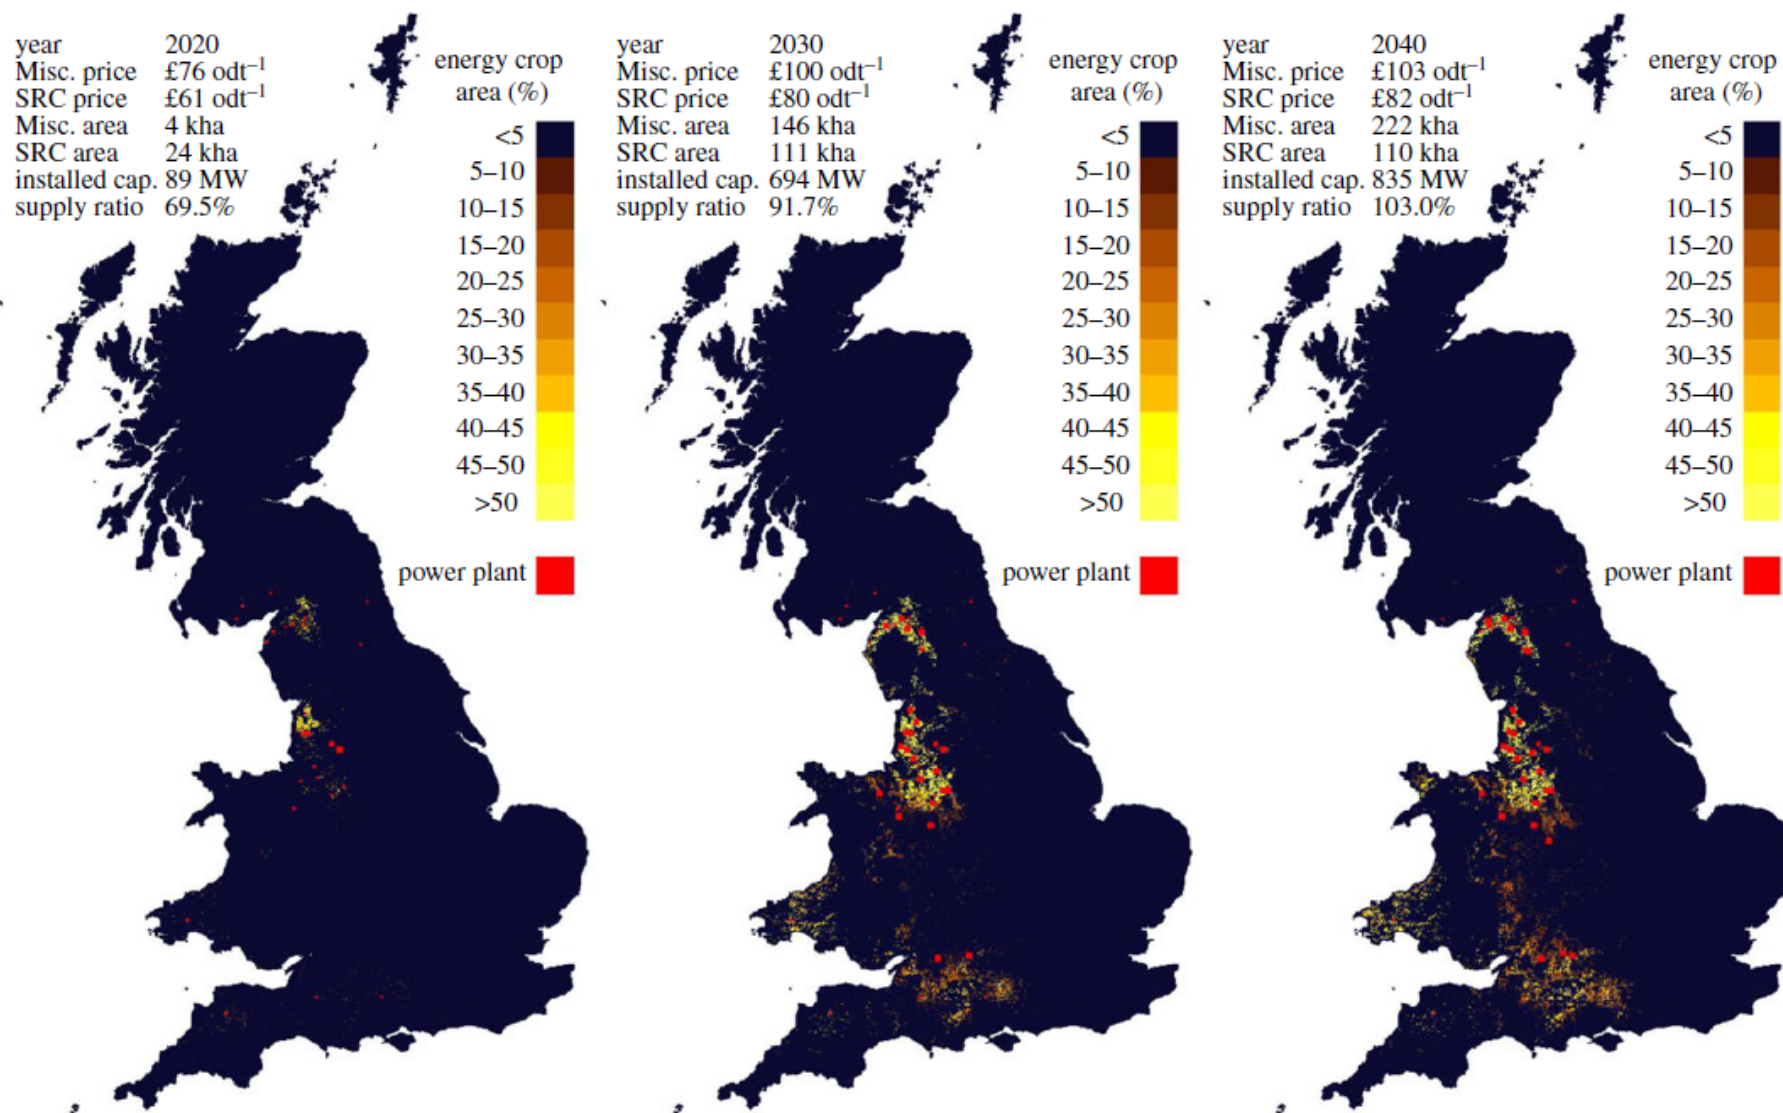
year 2020
Misc. price £76 odt$^{-1}$
SRC price £61 odt$^{-1}$
Misc. area 4 kha
SRC area 24 kha
installed cap. 89 MW
supply ratio 69.5%

energy crop area (%)
<5
5–10
10–15
15–20
20–25
25–30
30–35
35–40
40–45
45–50
>50

power plant

year 2030
Misc. price £100 odt$^{-1}$
SRC price £80 odt$^{-1}$
Misc. area 146 kha
SRC area 111 kha
installed cap. 694 MW
supply ratio 91.7%

energy crop area (%)
<5
5–10
10–15
15–20
20–25
25–30
30–35
35–40
40–45
45–50
>50

power plant

year 2040
Misc. price £103 odt$^{-1}$
SRC price £82 odt$^{-1}$
Misc. area 222 kha
SRC area 110 kha
installed cap. 835 MW
supply ratio 103.0%

energy crop area (%)
<5
5–10
10–15
15–20
20–25
25–30
30–35
35–40
40–45
45–50
>50

power plant